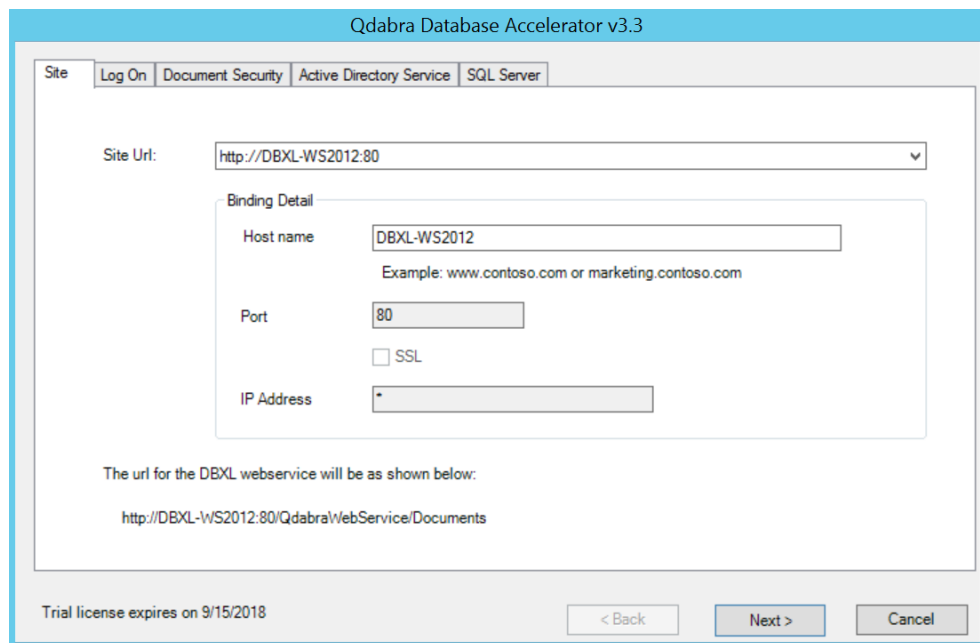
Qdabra Database Accelerator v3.3

Site | Log On | Document Security | Active Directory Service | SQL Server

Site Url: http://DBXL-WS2012:80

Binding Detail

Host name DBXL-WS2012

Example: www.contoso.com or marketing.contoso.com

Port 80

SSL

IP Address *

The url for the DBXL webservice will be as shown below:

http://DBXL-WS2012:80/QdabraWebService/Documents

Trial license expires on 9/15/2018

< Back Next > Cancel